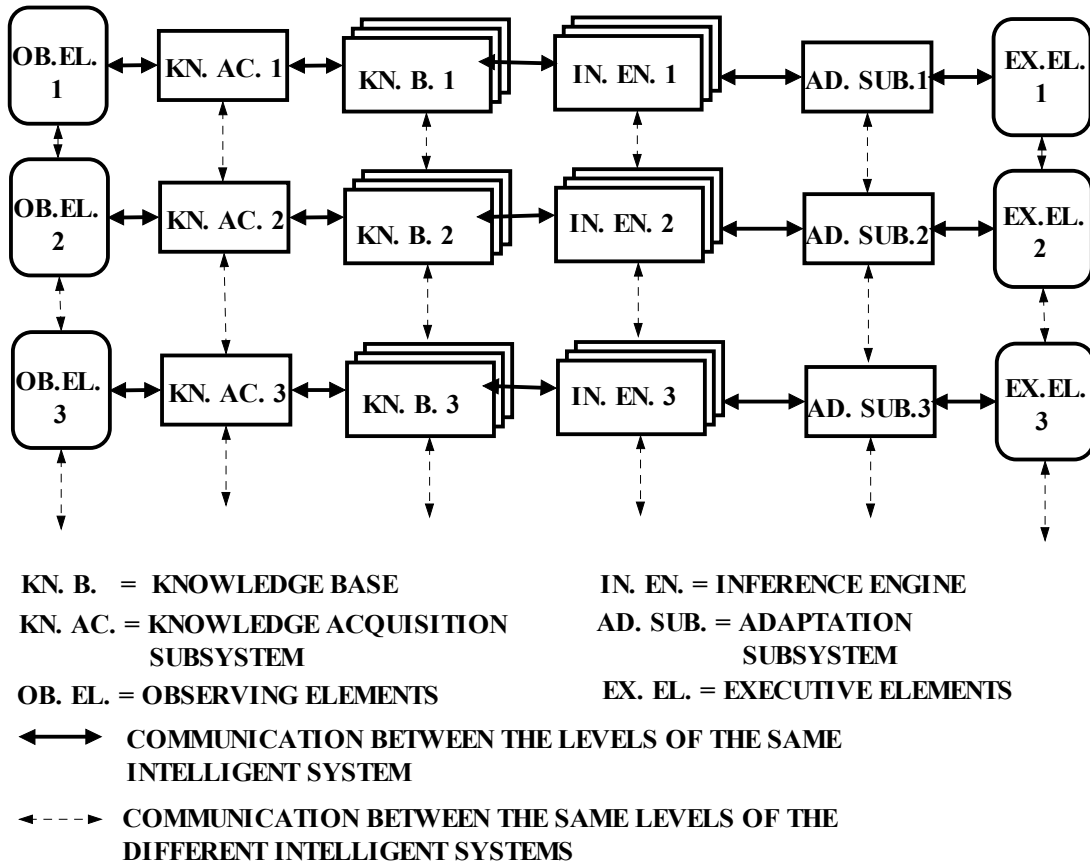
OB.EL. 1
KN. AC. 1
KN. B. 1
IN. EN. 1
AD. SUB.1
EX.EL. 1

OB.EL. 2
KN. AC. 2
KN. B. 2
IN. EN. 2
AD. SUB.2
EX.EL. 2

OB.EL. 3
KN. AC. 3
KN. B. 3
IN. EN. 3
AD. SUB.3
EX.EL. 3

KN. B. = KNOWLEDGE BASE
KN. AC. = KNOWLEDGE ACQUISITION SUBSYSTEM
OB. EL. = OBSERVING ELEMENTS

IN. EN. = INFERENCE ENGINE
AD. SUB. = ADAPTATION SUBSYSTEM
EX. EL. = EXECUTIVE ELEMENTS

COMMUNICATION BETWEEN THE LEVELS OF THE SAME INTELLIGENT SYSTEM

COMMUNICATION BETWEEN THE SAME LEVELS OF THE DIFFERENT INTELLIGENT SYSTEMS